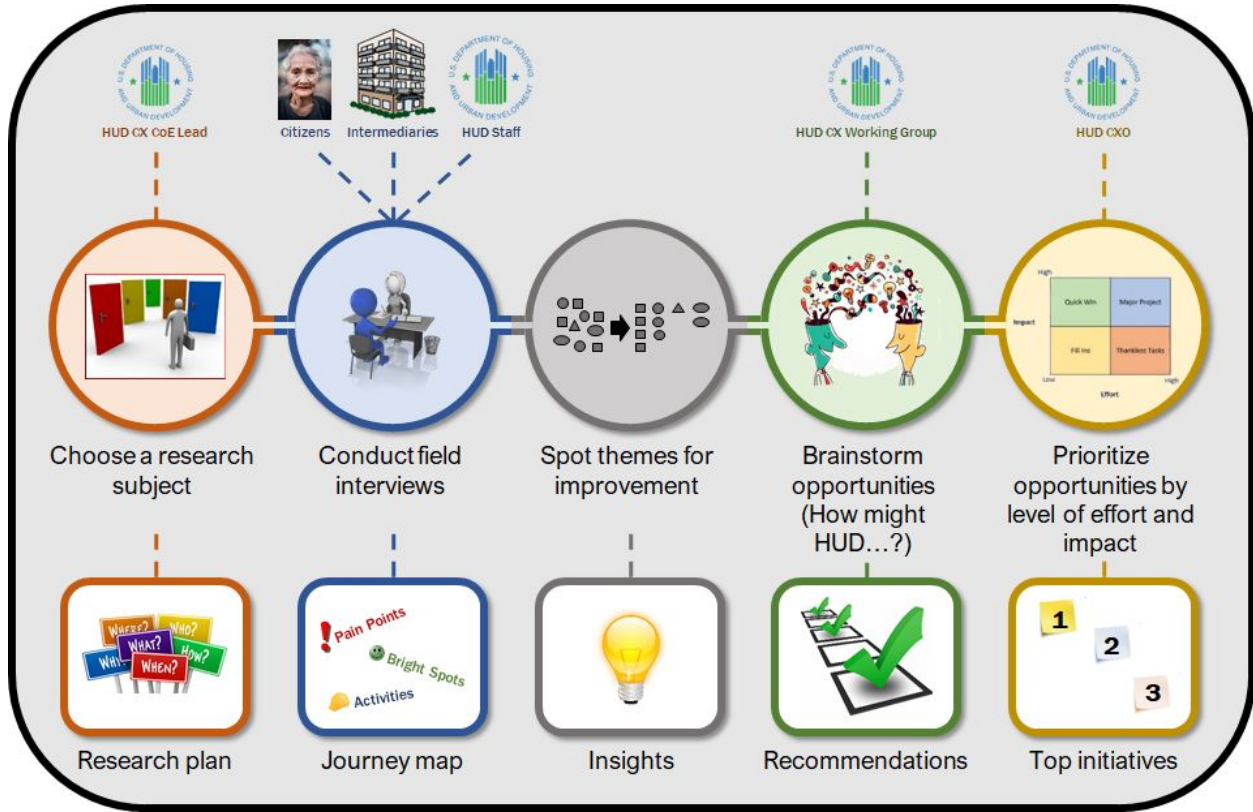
U.S. DEPARTMENT OF HOUSING AND URBAN DEVELOPMENT

HUD CX CoE Lead

Citizens

Intermediaries

U.S. DEPARTMENT OF HOUSING AND URBAN DEVELOPMENT

HUD Staff

U.S. DEPARTMENT OF HOUSING AND URBAN DEVELOPMENT

HUD CX Working Group

U.S. DEPARTMENT OF HOUSING AND URBAN DEVELOPMENT

HUD CXO

High

Impact

Quick Win

Major Project

Fill Ins

Thankless Tasks

Low

Effort

High

Choose a research subject

Conduct field interviews

Spot themes for improvement

Brainstorm opportunities (How might HUD…?)

Prioritize opportunities by level of effort and impact

WHERE?

WHO?

WHAT?

WHY?

HOW?

WHEN?

Research plan

Pain Points

Bright Spots

Activities

Journey map

Insights

Recommendations

1

2

3

Top initiatives